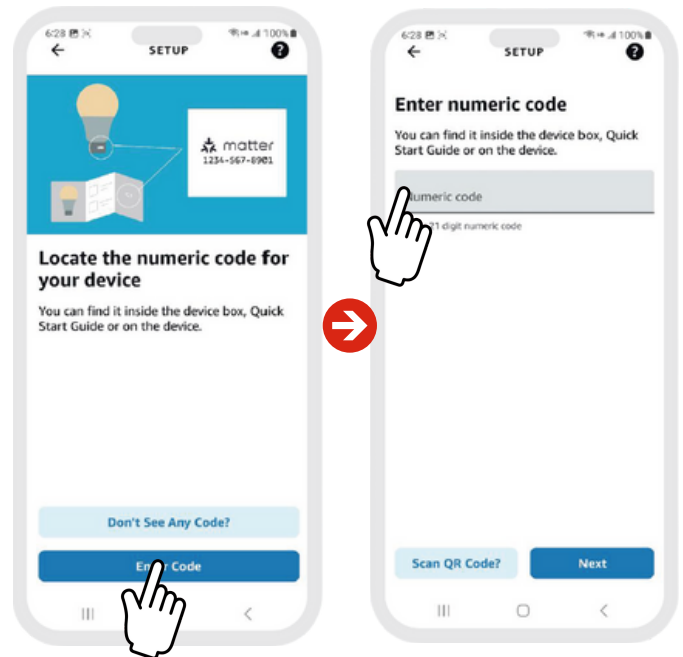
6:28 100%
←
SETUP
?

matter
1234-567-8901

Locate the numeric code for your device

You can find it inside the device box, Quick Start Guide or on the device.

Don't See Any Code?

En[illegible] Code

6:28 100%
←
SETUP
?

Enter numeric code

You can find it inside the device box, Quick Start Guide or on the device.

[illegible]umeric code

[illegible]1 digit numeric code

Scan QR Code?

Next